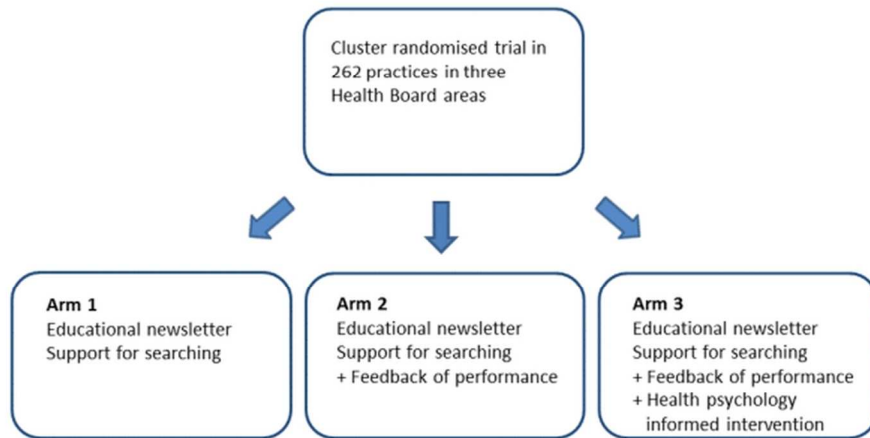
Cluster randomised trial in 262 practices in three Health Board areas

Arm 1
Educational newsletter
Support for searching

Arm 2
Educational newsletter
Support for searching
+ Feedback of performance

Arm 3
Educational newsletter
Support for searching
+ Feedback of performance
+ Health psychology informed intervention